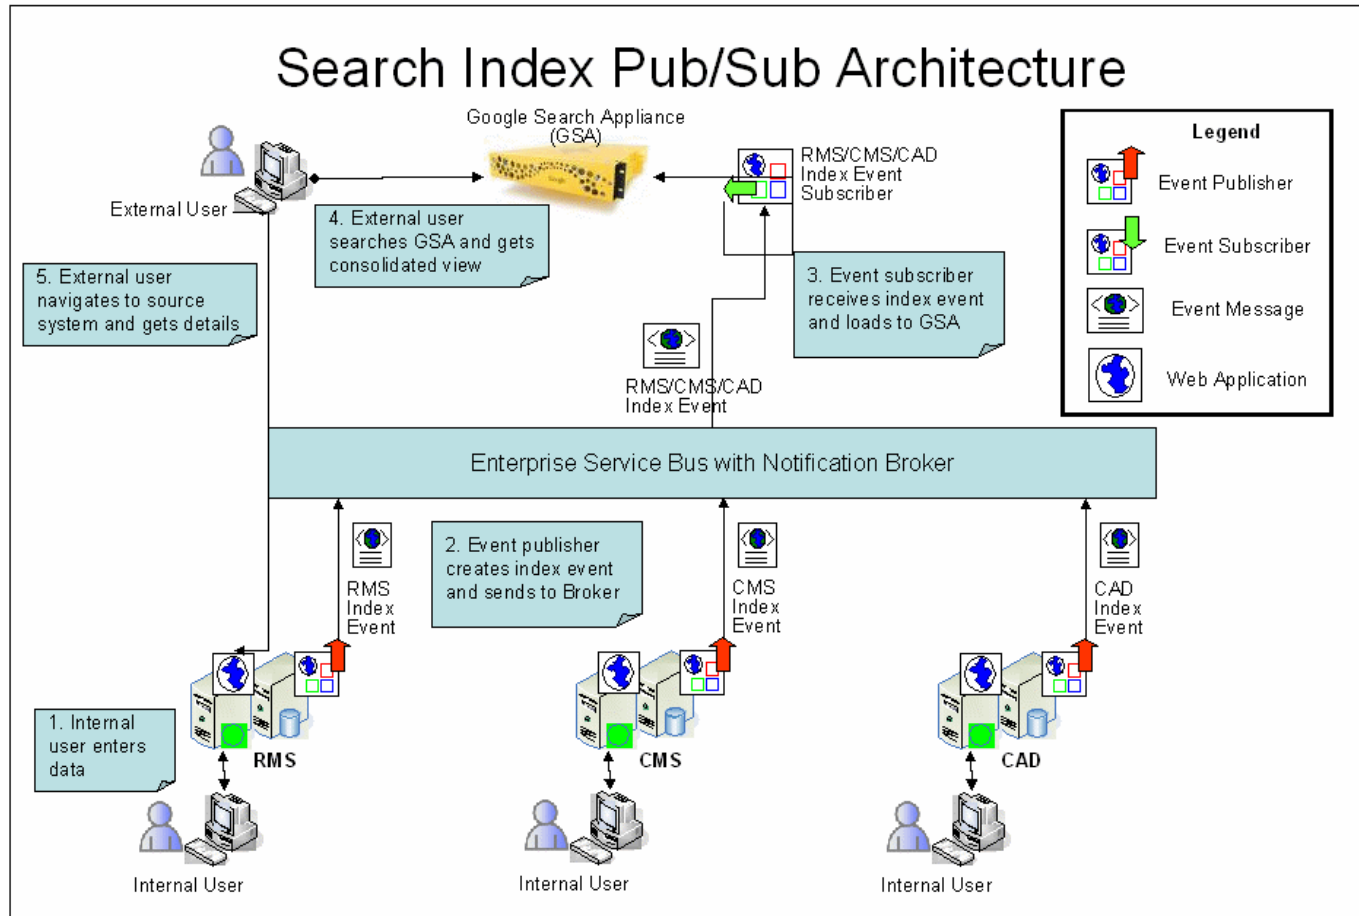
Search Index Pub/Sub Architecture

Google Search Appliance (GSA)

External User

RMS/CMS/CAD Index Event Subscriber

Legend

Event Publisher

Event Subscriber

Event Message

Web Application

4. External user searches GSA and gets consolidated view

5. External user navigates to source system and gets details

3. Event subscriber receives index event and loads to GSA

RMS/CMS/CAD Index Event

Enterprise Service Bus with Notification Broker

2. Event publisher creates index event and sends to Broker

RMS Index Event

CMS Index Event

CAD Index Event

1. Internal user enters data

RMS

CMS

CAD

Internal User

Internal User

Internal User